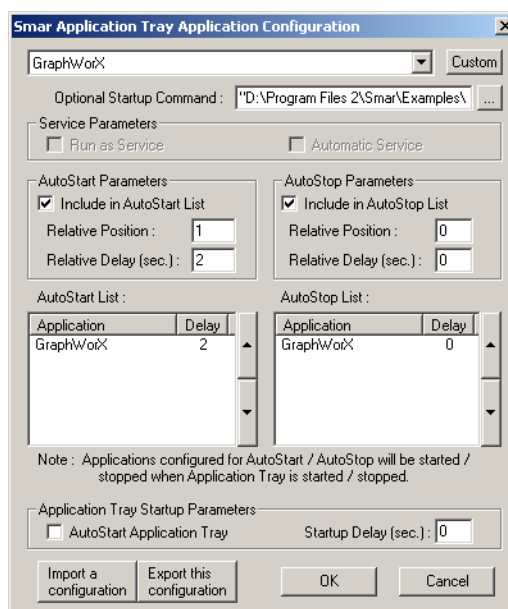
Smar Application Tray Application Configuration

GraphWorX

Custom

Optional Startup Command : "D:\Program Files 2\Smar\Examples\

...

Service Parameters

Run as Service

Automatic Service

AutoStart Parameters

Include in AutoStart List

Relative Position : 1

Relative Delay (sec.) : 2

AutoStop Parameters

Include in AutoStop List

Relative Position : 0

Relative Delay (sec.) : 0

AutoStart List :

| Application | Delay |
|---|---|
| GraphWorX | 2 |

AutoStop List :

| Application | Delay |
|---|---|
| GraphWorX | 0 |

Note : Applications configured for AutoStart / AutoStop will be started / stopped when Application Tray is started / stopped.

Application Tray Startup Parameters

AutoStart Application Tray

Startup Delay (sec.) : 0

Import a configuration

Export this configuration

OK

Cancel